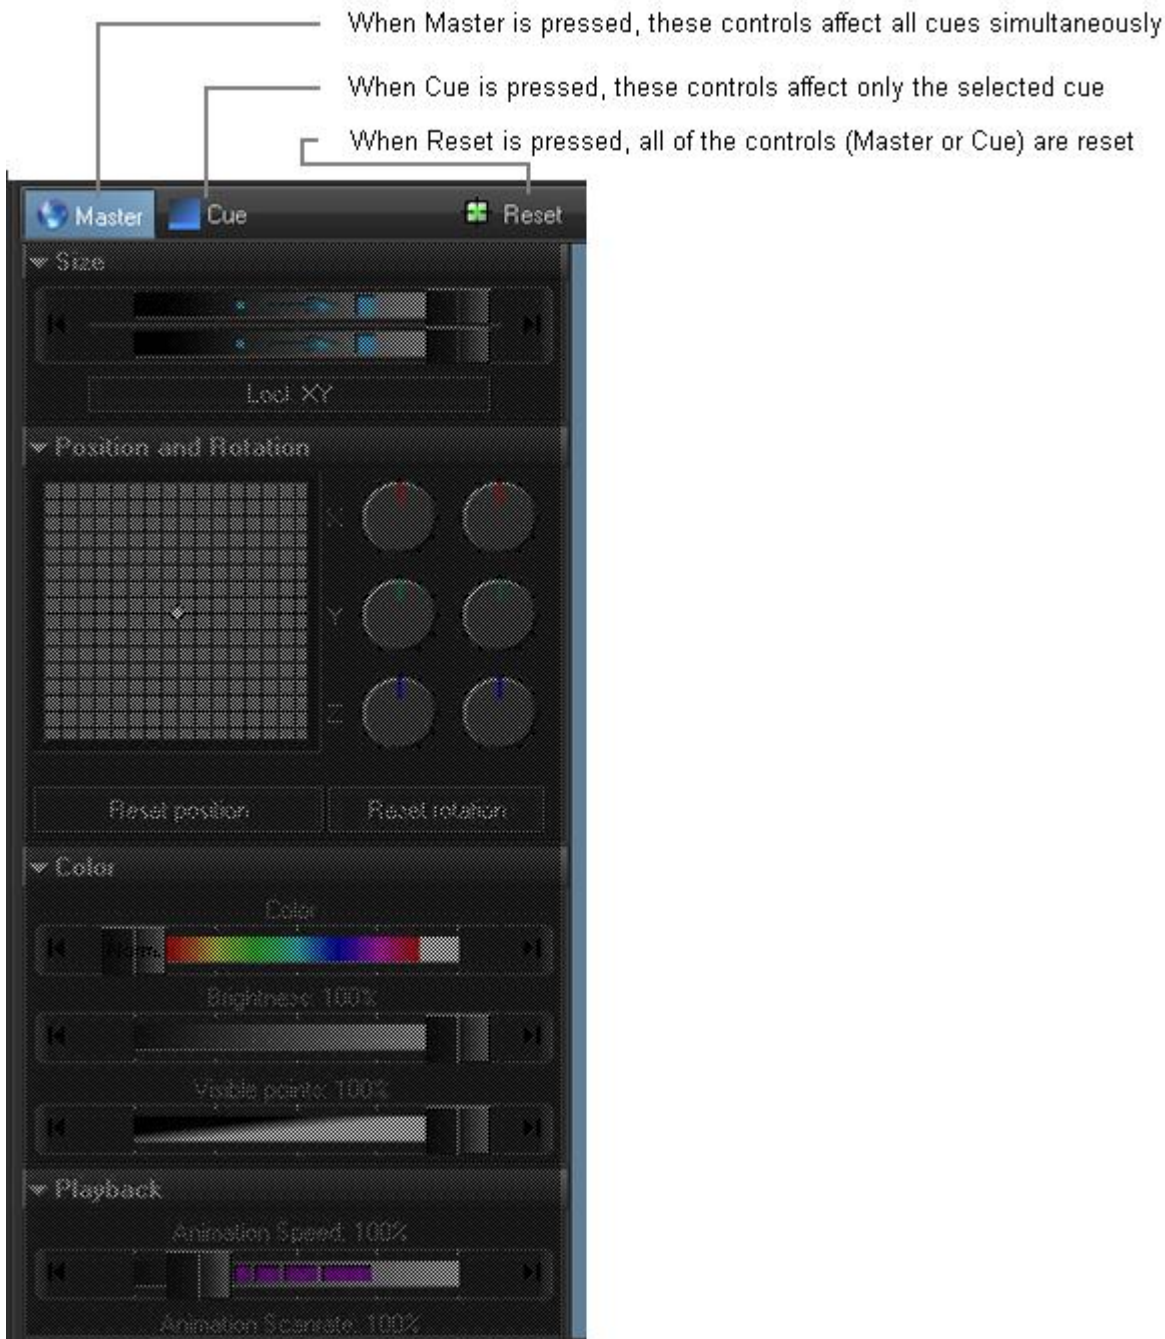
When Master is pressed, these controls affect all cues simultaneously

When Cue is pressed, these controls affect only the selected cue

When Reset is pressed, all of the controls (Master or Cue) are reset

Master Cue Reset

Size

Lock XY

Position and Rotation

X

Y

Z

Reset position Reset rotation

Color

Color

Norm.

Brightness: 100%

Visible points: 100%

Playback

Animation Speed: 100%

Animation Scanrate: 100%